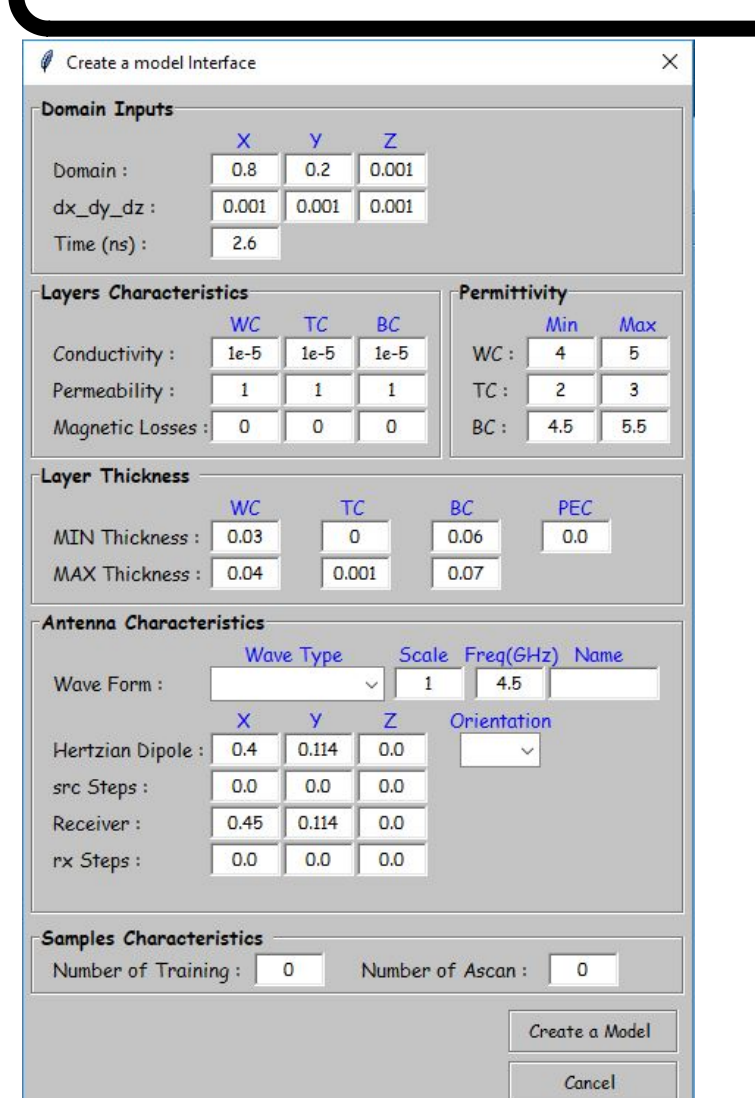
Create a model Interface ×

Domain Inputs

| | X | Y | Z |
|---|---|---|---|
| Domain : | 0.8 | 0.2 | 0.001 |
| dx_dy_dz : | 0.001 | 0.001 | 0.001 |
| Time (ns) : | 2.6 | | |

Layers Characteristics

| | WC | TC | BC |
|---|---|---|---|
| Conductivity : | 1e-5 | 1e-5 | 1e-5 |
| Permeability : | 1 | 1 | 1 |
| Magnetic Losses : | 0 | 0 | 0 |

Permittivity

| | Min | Max |
|---|---|---|
| WC : | 4 | 5 |
| TC : | 2 | 3 |
| BC : | 4.5 | 5.5 |

Layer Thickness

| | WC | TC | BC | PEC |
|---|---|---|---|---|
| MIN Thickness : | 0.03 | 0 | 0.06 | 0.0 |
| MAX Thickness : | 0.04 | 0.001 | 0.07 | |

Antenna Characteristics

| | Wave Type | Scale | Freq(GHz) | Name |
|---|---|---|---|---|
| Wave Form : | | 1 | 4.5 | |

| | X | Y | Z | Orientation |
|---|---|---|---|---|
| Hertzian Dipole : | 0.4 | 0.114 | 0.0 | |
| src Steps : | 0.0 | 0.0 | 0.0 | |
| Receiver : | 0.45 | 0.114 | 0.0 | |
| rx Steps : | 0.0 | 0.0 | 0.0 | |

Samples Characteristics

Number of Training : 0 Number of Ascan : 0

Create a Model

Cancel